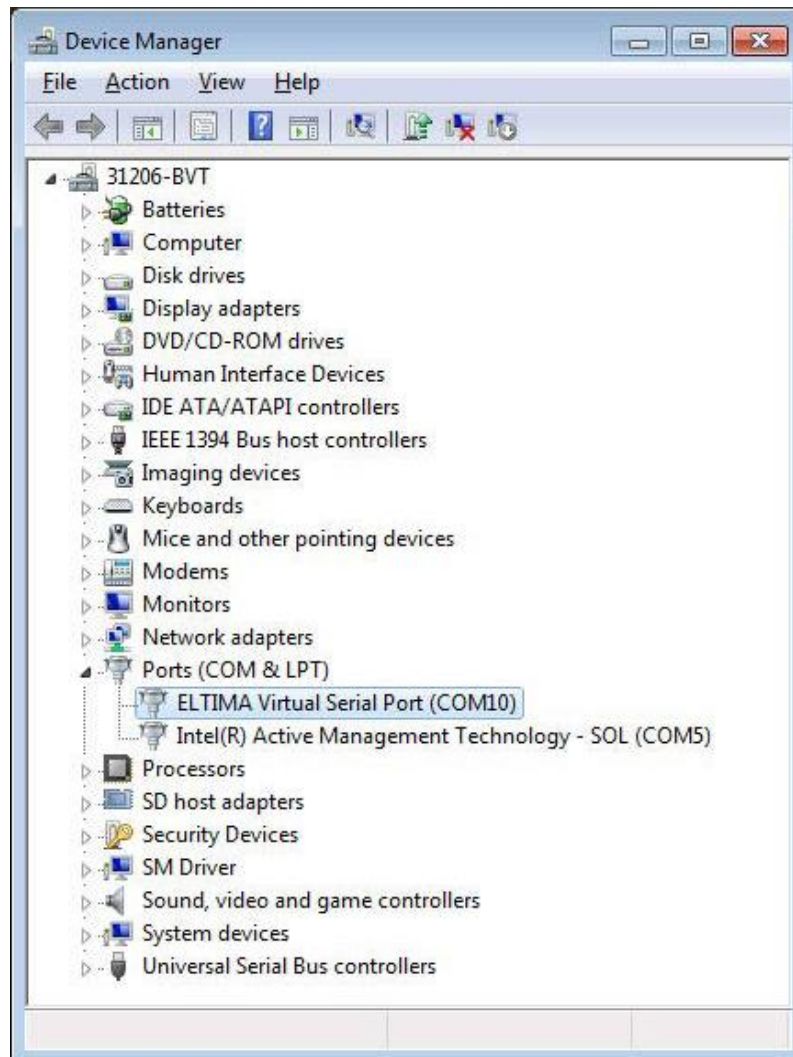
Device Manager

File Action View Help

31206-BVT
Batteries
Computer
Disk drives
Display adapters
DVD/CD-ROM drives
Human Interface Devices
IDE ATA/ATAPI controllers
IEEE 1394 Bus host controllers
Imaging devices
Keyboards
Mice and other pointing devices
Modems
Monitors
Network adapters
Ports (COM & LPT)
ELTIMA Virtual Serial Port (COM10)
Intel(R) Active Management Technology - SOL (COM5)
Processors
SD host adapters
Security Devices
SM Driver
Sound, video and game controllers
System devices
Universal Serial Bus controllers